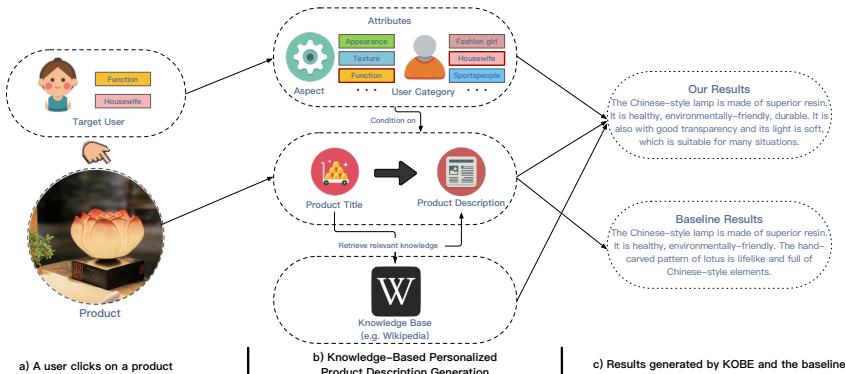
Function

Housewife

Target User

Product

a) A user clicks on a product

Attributes

Appearance

Texture

Function

Aspect

Fashion girl

Housewife

Sportspeople

User Category

Condition on

Product Title

Product Description

Retrieve relevant knowledge

W

Knowledge Base
(e.g. Wikipedia)

b) Knowledge-Based Personalized Product Description Generation

Our Results
The Chinese-style lamp is made of superior resin. It is healthy, environmentally-friendly, durable. It is also with good transparency and its light is soft, which is suitable for many situations.

Baseline Results
The Chinese-style lamp is made of superior resin. It is healthy, environmentally-friendly. The hand-carved pattern of lotus is lifelike and full of Chinese-style elements.

c) Results generated by KOBE and the baseline